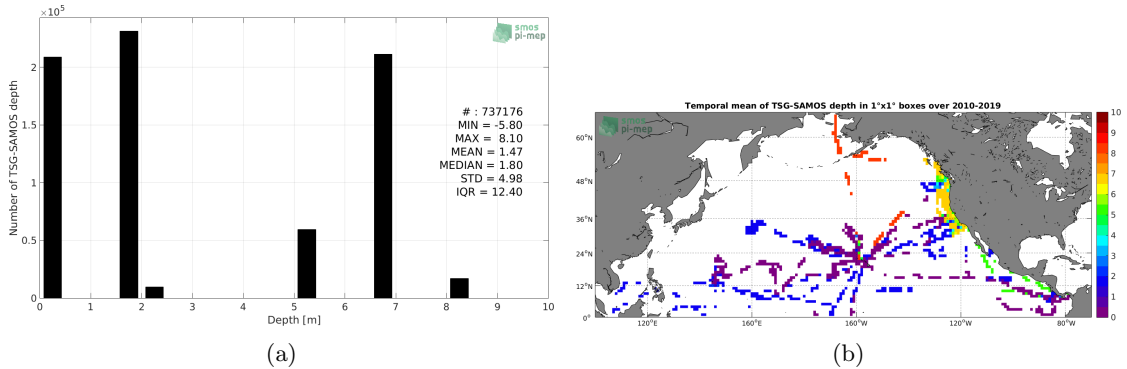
$\times10^5$

smos pi-mep

Number of TSG-SAMOS depth

2

1.5

1

0.5

0

0 1 2 3 4 5 6 7 8 9 10

Depth [m]

# : 737176
MIN = -5.80
MAX = 8.10
MEAN = 1.47
MEDIAN = 1.80
STD = 4.98
IQR = 12.40

(a)

Temporal mean of TSG-SAMOS depth in 1°x1° boxes over 2010-2019

smos pi-mep

60°N
48°N
36°N
24°N
12°N
0°

120°E 160°E 160°W 120°W 80°W

10
9
8
7
6
5
4
3
2
1
0

(b)